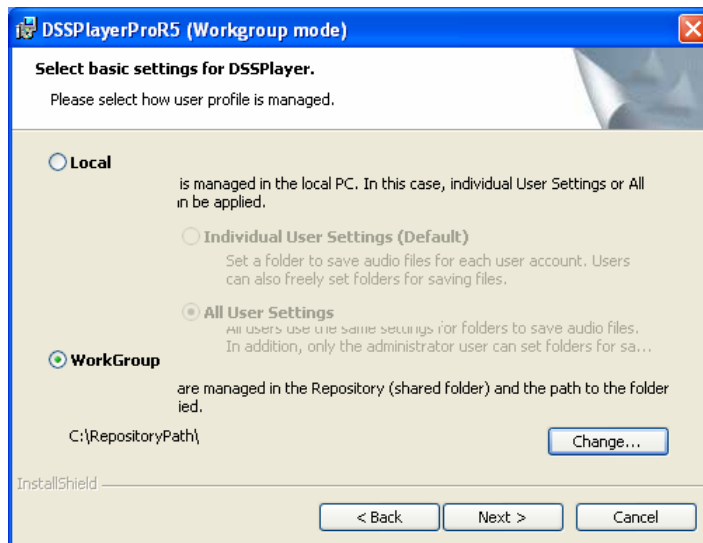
DSSPlayerProR5 (Workgroup mode)

Select basic settings for DSSPlayer.

Please select how user profile is managed.

Local

is managed in the local PC. In this case, individual User Settings or All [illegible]n be applied.

Individual User Settings (Default)

Set a folder to save audio files for each user account. Users can also freely set folders for saving files.

All User Settings

All users use the same settings for folders to save audio files. In addition, only the administrator user can set folders for sa...

WorkGroup

are managed in the Repository (shared folder) and the path to the folder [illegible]ied.

C:\RepositoryPath\

Change...

InstallShield

< Back

Next >

Cancel